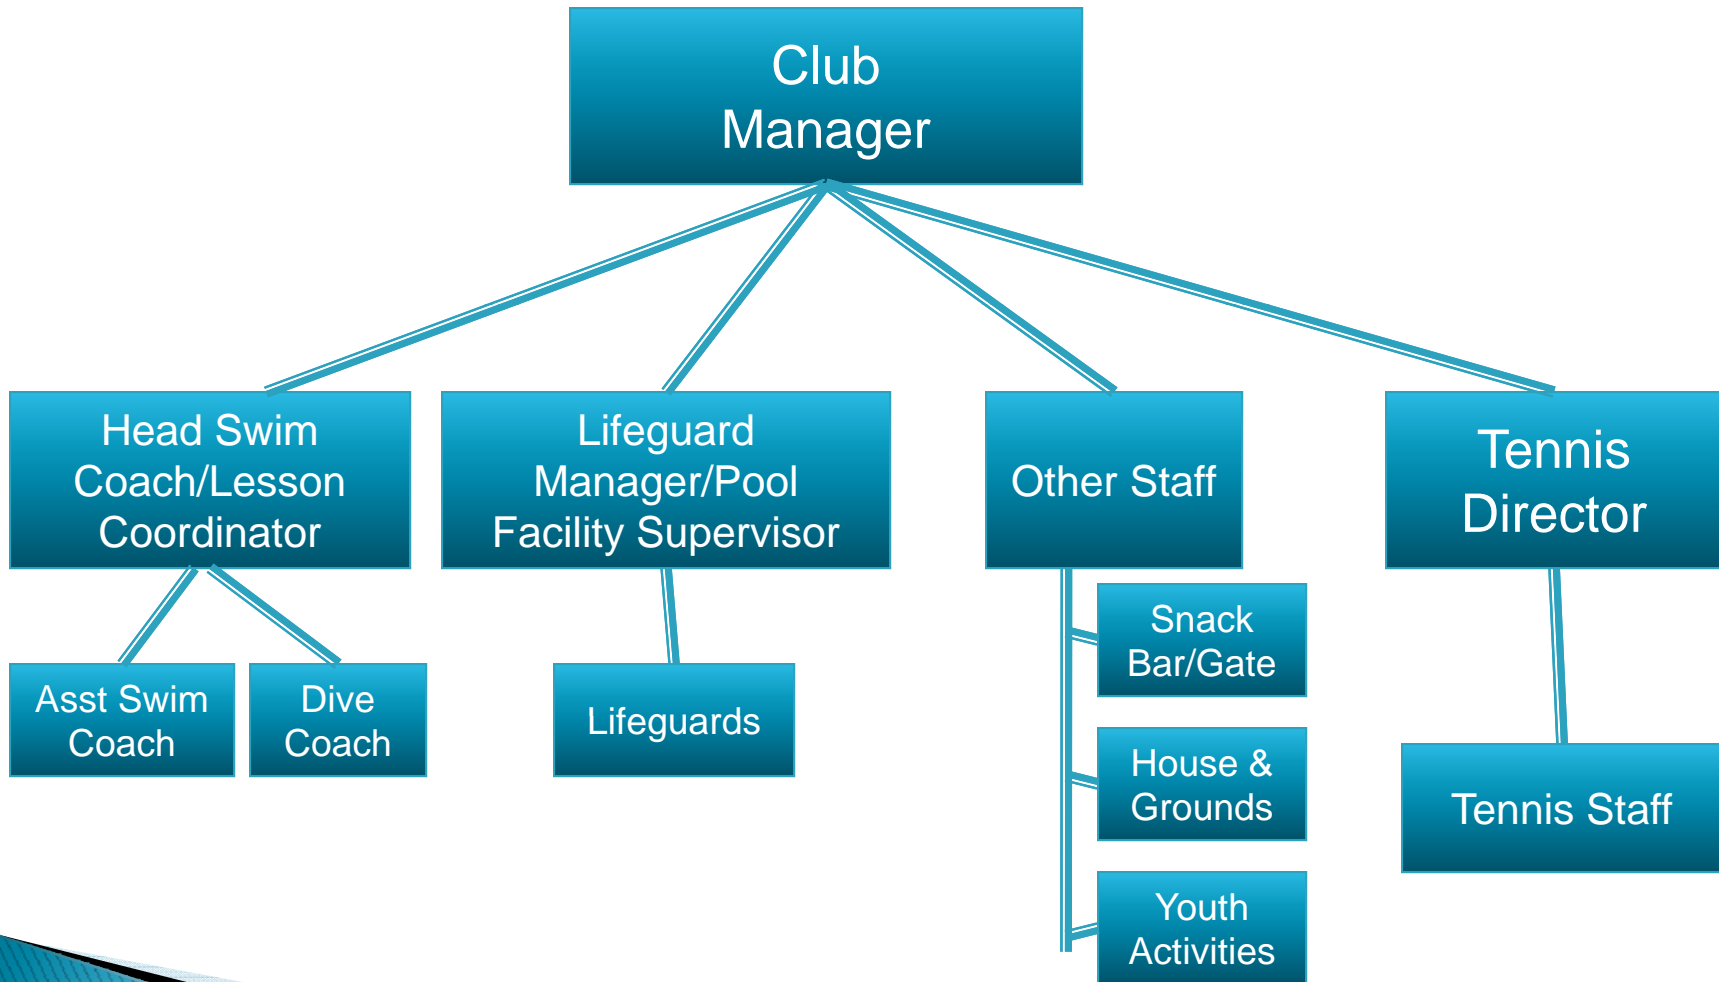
Club Manager

Head Swim Coach/Lesson Coordinator

Lifeguard Manager/Pool Facility Supervisor

Other Staff

Tennis Director

Asst Swim Coach

Dive Coach

Lifeguards

Snack Bar/Gate

House & Grounds

Youth Activities

Tennis Staff